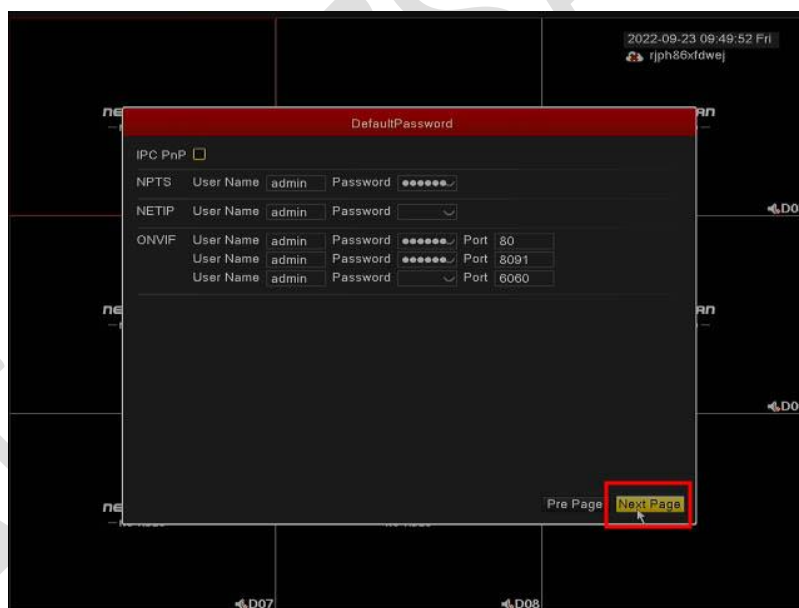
2022-09-23 09:49:52 Fri
rjph86xfdwej

DefaultPassword

IPC PnP

NPTS User Name admin Password ●●●●●●

NETIP User Name admin Password

ONVIF User Name admin Password ●●●●●● Port 80
User Name admin Password ●●●●●● Port 8091
User Name admin Password Port 6060

Pre Page Next Page

D07
D08
D0
D0
ne
ne
ne
an
an